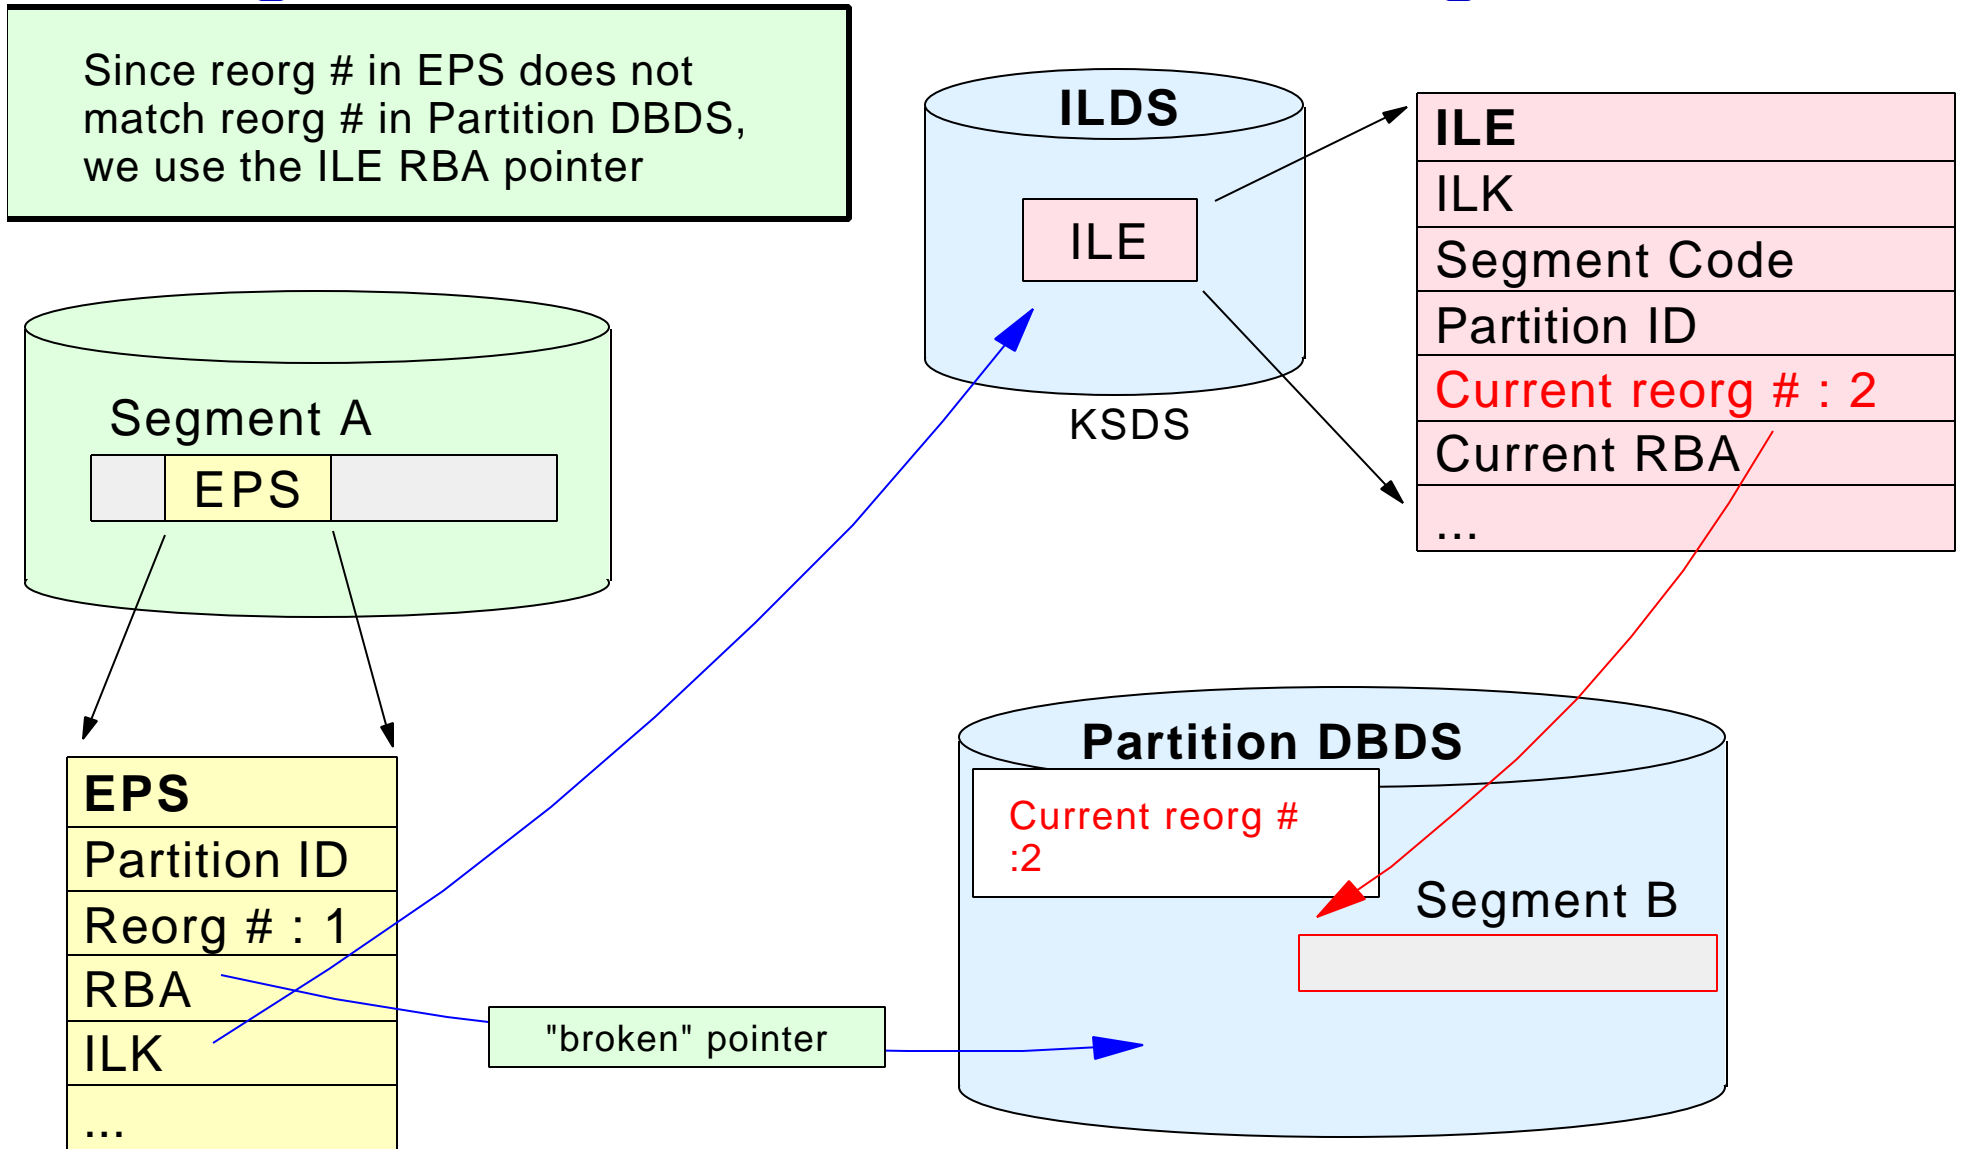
Since reorg # in EPS does not match reorg # in Partition DBDS, we use the ILE RBA pointer

ILDS

ILE

KSDS

ILE
ILK
Segment Code
Partition ID
Current reorg # : 2
Current RBA
...

Segment A

EPS

EPS
Partition ID
Reorg # : 1
RBA
ILK
...

"broken" pointer

Partition DBDS

Current reorg # :2

Segment B